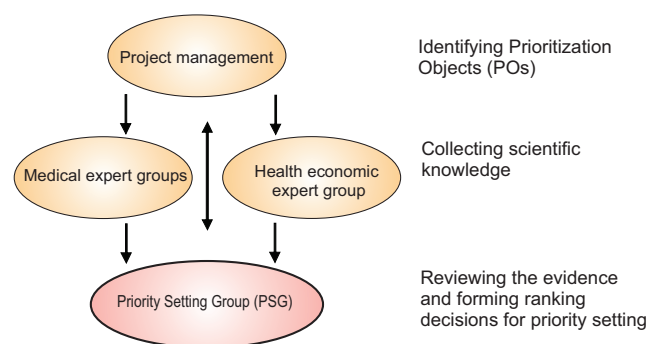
Project management

Identifying Prioritization Objects (POs)

Medical expert groups

Health economic expert group

Collecting scientific knowledge

Priority Setting Group (PSG)

Reviewing the evidence and forming ranking decisions for priority setting